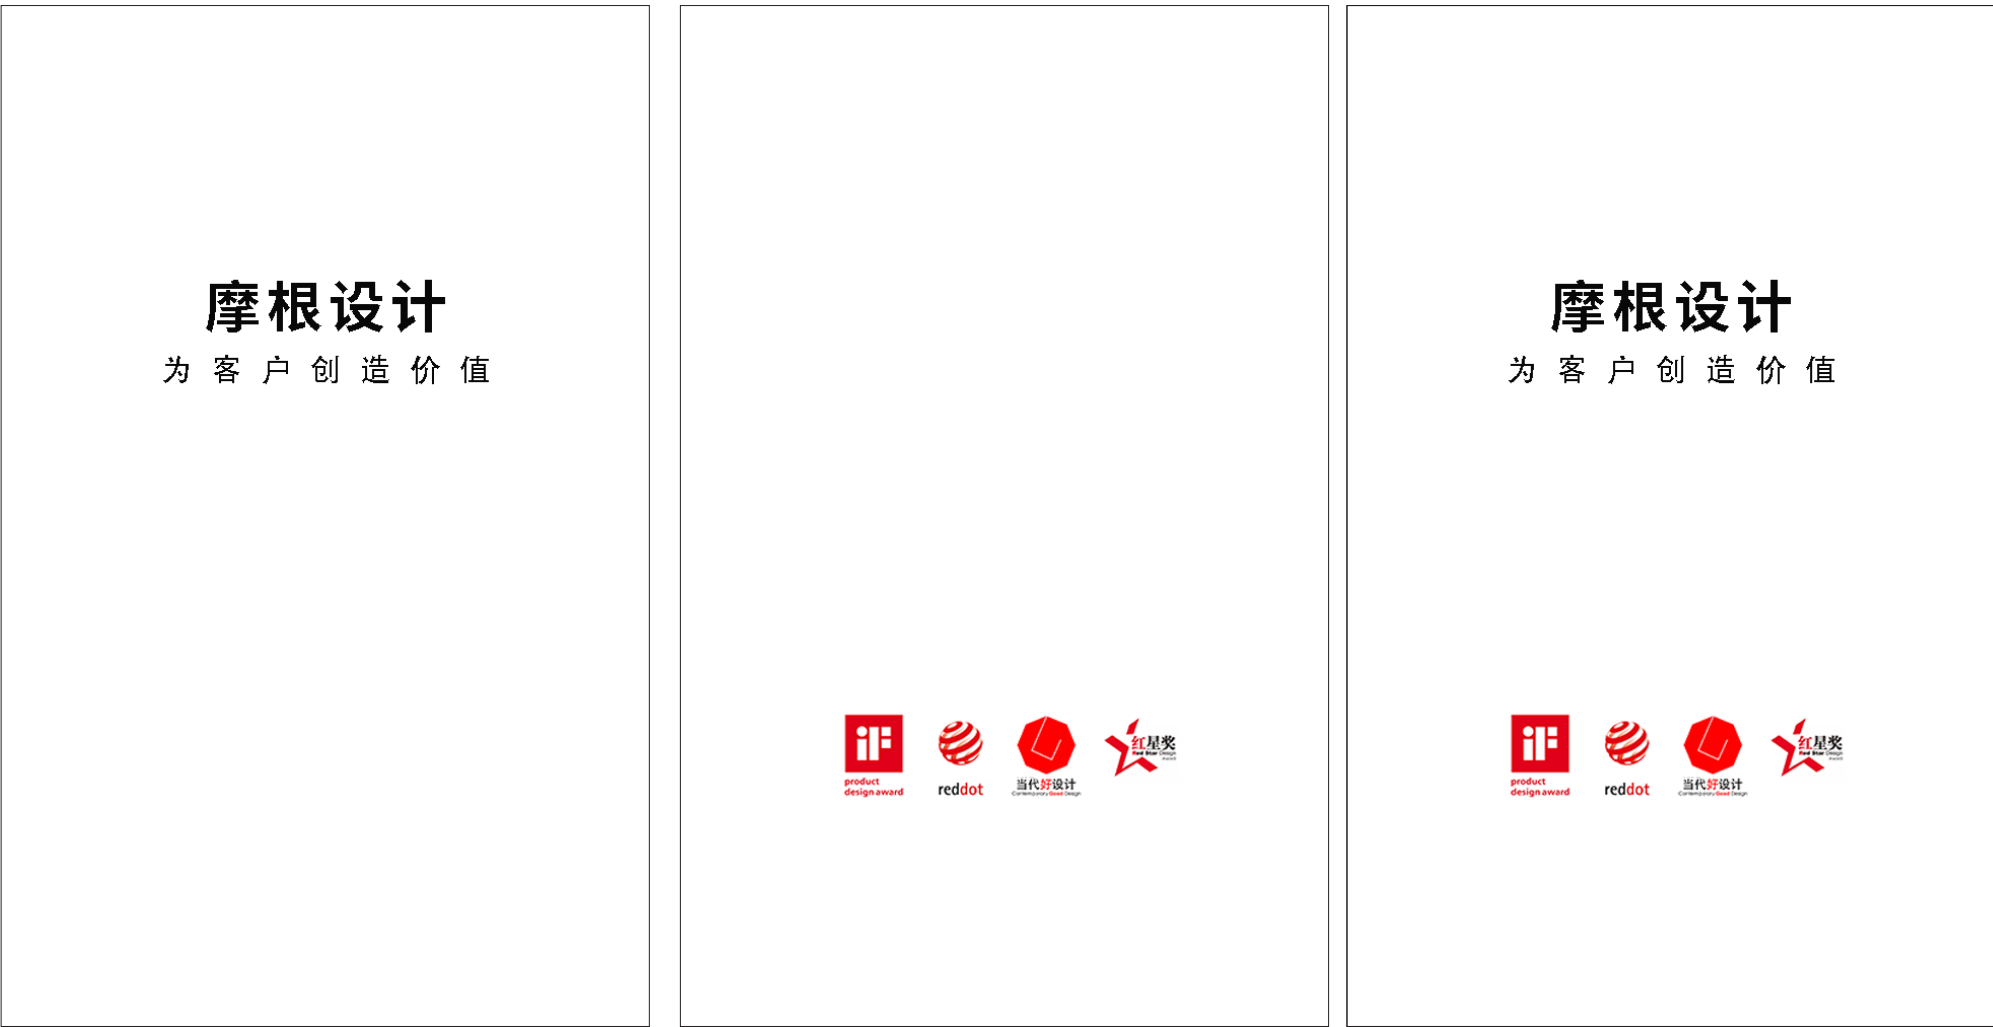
摩根设计
为 客 户 创 造 价 值

iF
product design award
reddot
当代好设计
Contemporary Good Design
红星奖
Red Star Design Award

摩根设计
为 客 户 创 造 价 值

iF
product design award
reddot
当代好设计
Contemporary Good Design
红星奖
Red Star Design Award